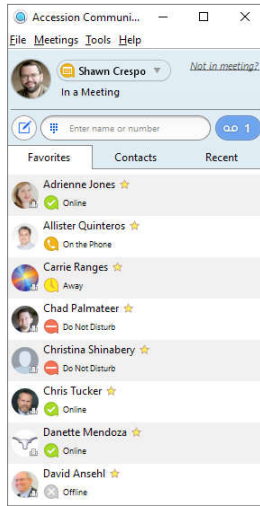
Accession Communi...

File Meetings Tools Help

Shawn Crespo

Not in meeting?

In a Meeting

Enter name or number

1

Favorites

Contacts

Recent

Adrienne Jones

Online

Allister Quinteros

On the Phone

Carrie Ranges

Away

Chad Palmateer

Do Not Disturb

Christina Shinabery

Do Not Disturb

Chris Tucker

Online

Danette Mendoza

Online

David Anselhl

Offline